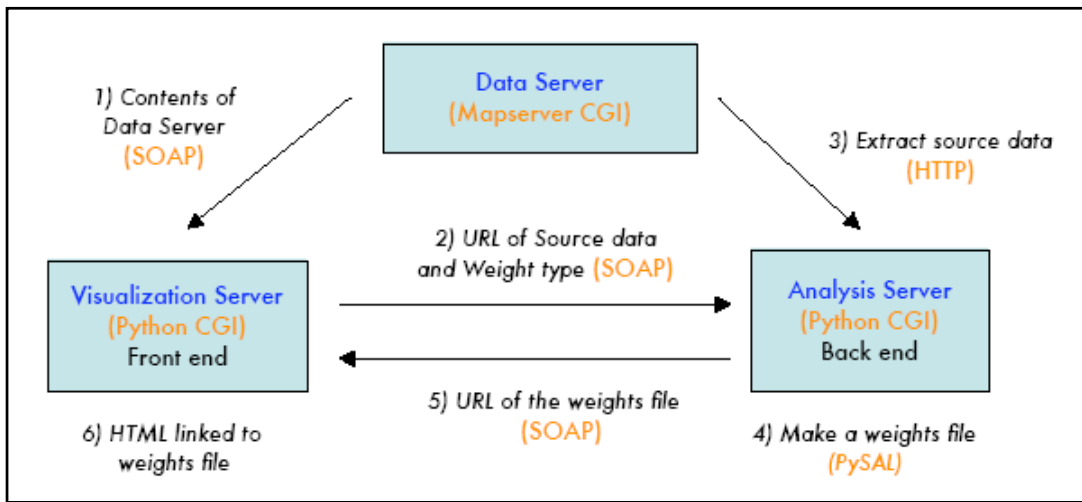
Data Server
(Mapserver CGI)

1) Contents of Data Server
(SOAP)

3) Extract source data
(HTTP)

2) URL of Source data and Weight type (SOAP)

Visualization Server
(Python CGI)
Front end

Analysis Server
(Python CGI)
Back end

5) URL of the weights file
(SOAP)

6) HTML linked to weights file

4) Make a weights file
(PySAL)